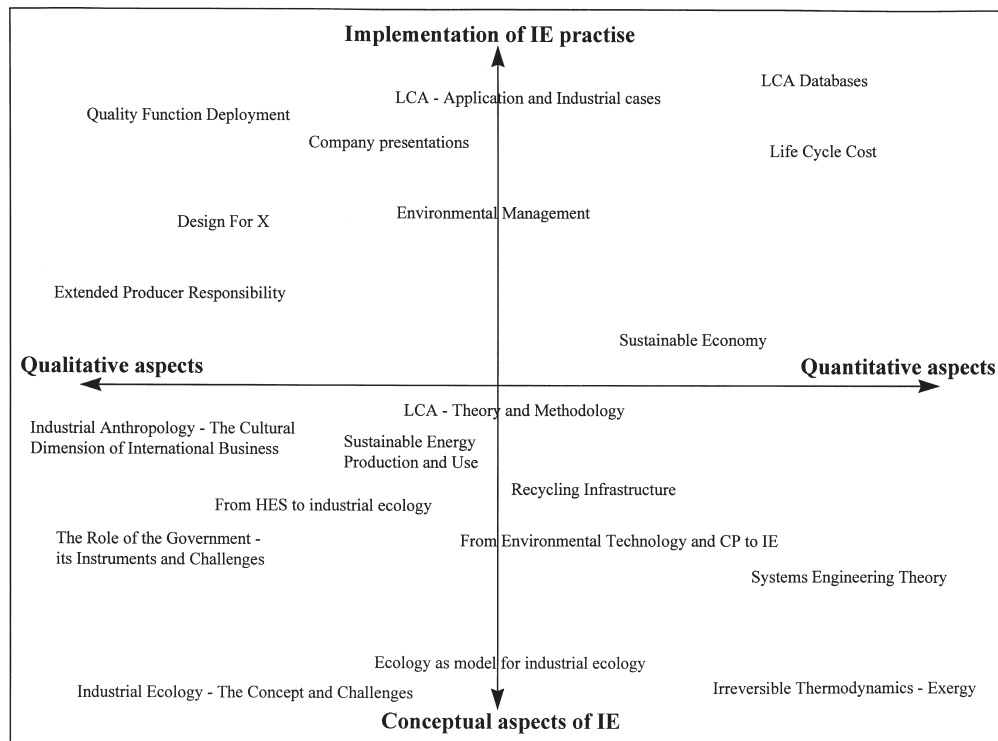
Implementation of IE practise

LCA Databases

LCA - Application and Industrial cases

Quality Function Deployment

Company presentations

Life Cycle Cost

Design For X

Environmental Management

Extended Producer Responsibility

Sustainable Economy

Qualitative aspects

Quantitative aspects

LCA - Theory and Methodology

Industrial Anthropology - The Cultural Dimension of International Business

Sustainable Energy Production and Use

Recycling Infrastructure

From HES to industrial ecology

The Role of the Government - its Instruments and Challenges

From Environmental Technology and CP to IE

Systems Engineering Theory

Ecology as model for industrial ecology

Industrial Ecology - The Concept and Challenges

Irreversible Thermodynamics - Exergy

Conceptual aspects of IE